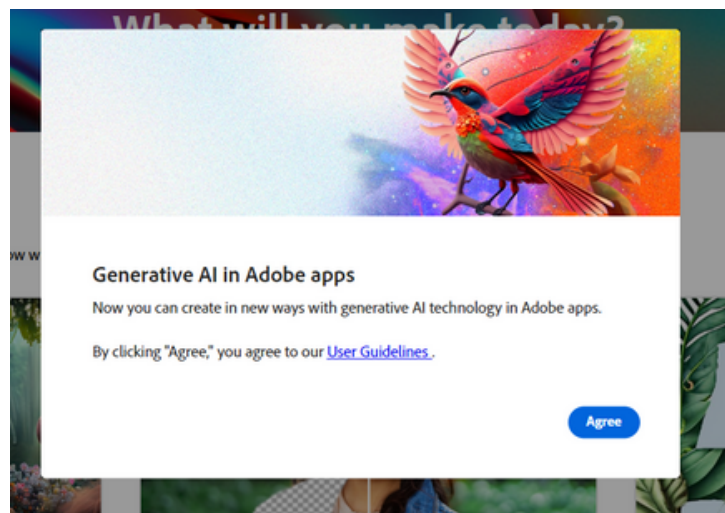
What will you make today?

ow w

Generative AI in Adobe apps

Now you can create in new ways with generative AI technology in Adobe apps.

By clicking "Agree," you agree to our User Guidelines .

Agree